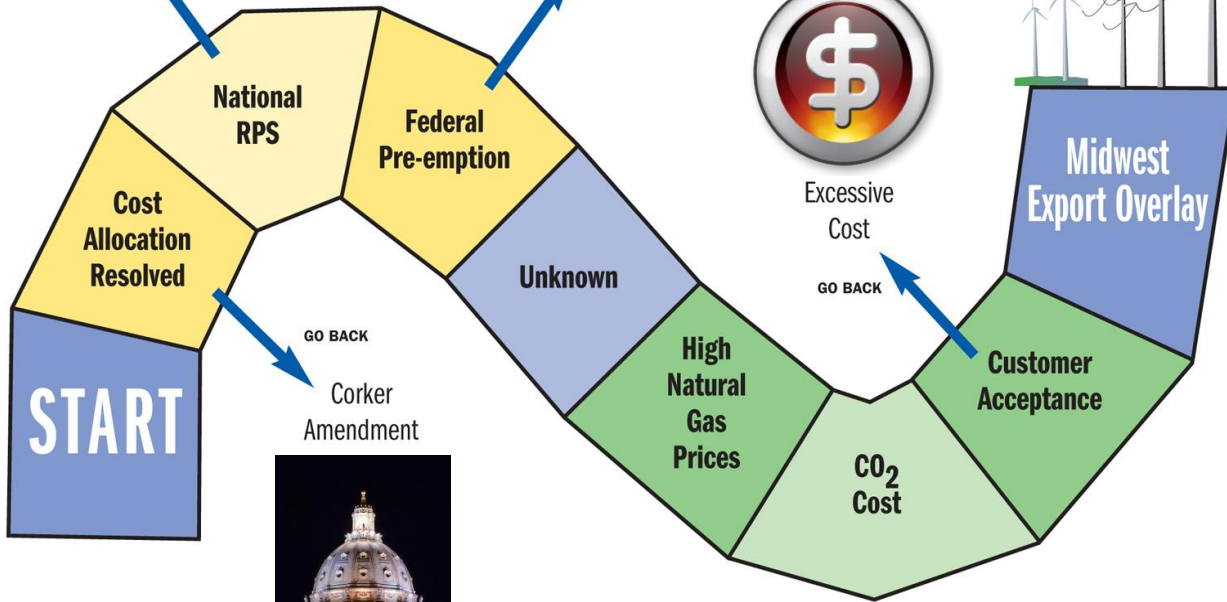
START

Cost Allocation Resolved

National RPS

Federal Pre-emption

Unknown

High Natural Gas Prices

$CO_2$ Cost

Customer Acceptance

Midwest Export Overlay

GO BACK

Corker Amendment

GO BACK

Excessive Cost